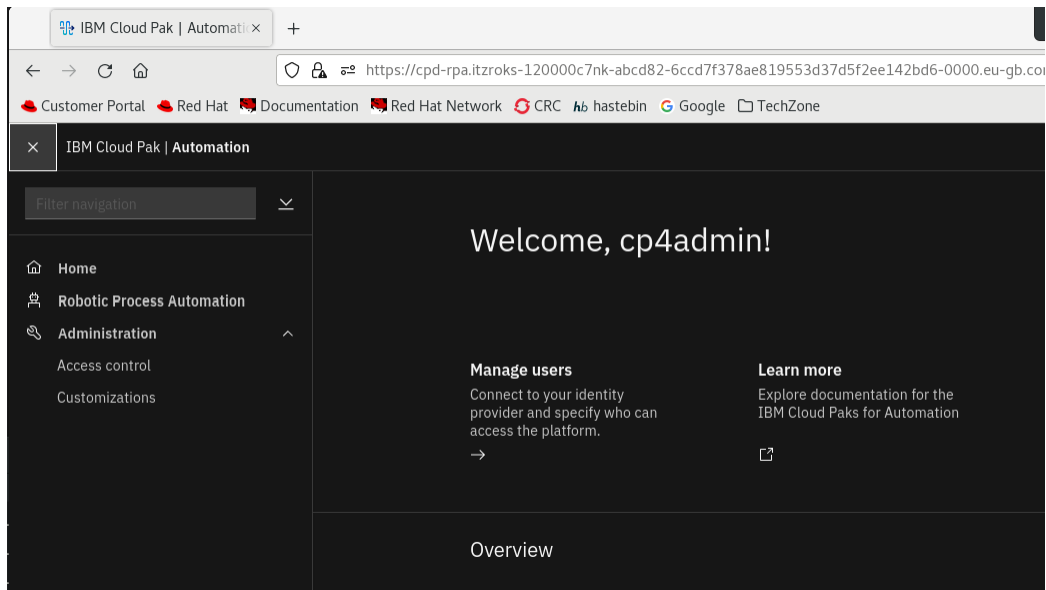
IBM Cloud Pak | Automati ×
+
https://cpd-rpa.itzroks-120000c7nk-abcd82-6ccd7f378ae819553d37d5f2ee142bd6-0000.eu-gb.co
Customer Portal Red Hat Documentation Red Hat Network CRC hastebin Google TechZone
×
IBM Cloud Pak | Automation
Filter navigation
Home
Robotic Process Automation
Administration
Access control
Customizations
Welcome, cp4admin!
Manage users
Connect to your identity provider and specify who can access the platform.
Learn more
Explore documentation for the IBM Cloud Paks for Automation
Overview